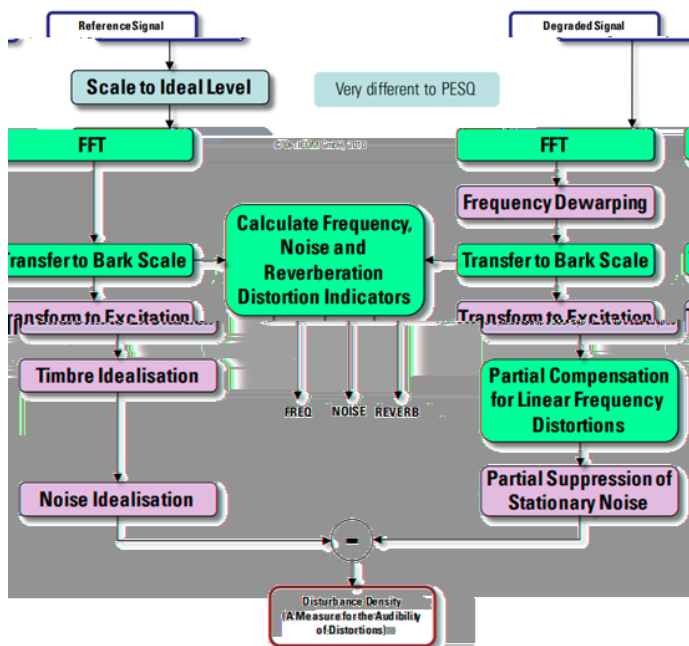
Reference Signal

Degraded Signal

Scale to Ideal Level

Very different to PESQ

FFT

© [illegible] GmbH 2010

FFT

Frequency Dewarping

Calculate Frequency, Noise and Reverberation Distortion Indicators

Transfer to Bark Scale

Transfer to Bark Scale

Transform to Excitation

Transform to Excitation

Timbre Idealisation

Partial Compensation for Linear Frequency Distortions

FREQ

NOISE

REVERB

Noise Idealisation

Partial Suppression of Stationary Noise

-

Disturbance Density (A Measure for the Audibility of Distortions)